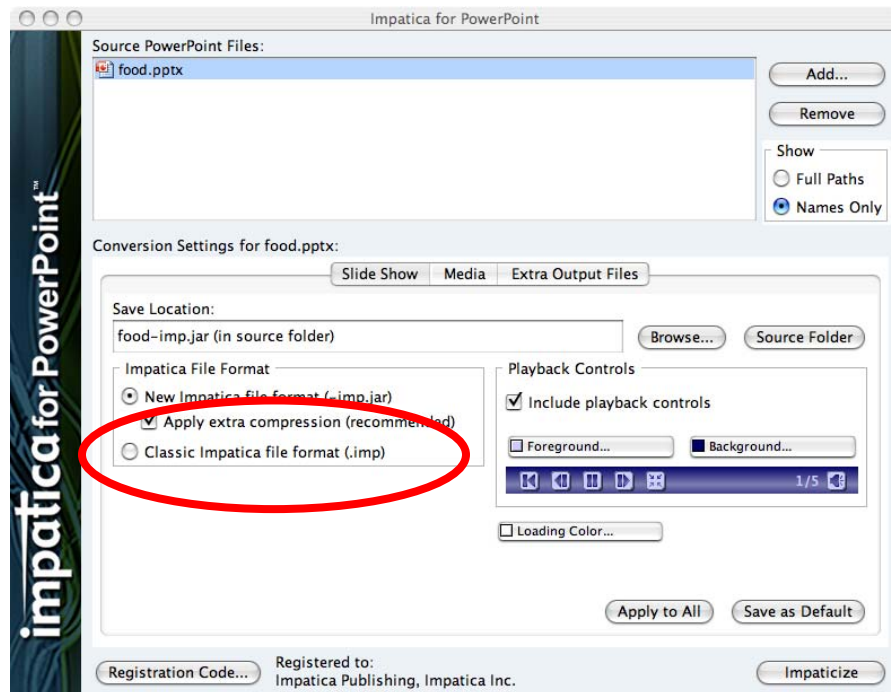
Impatica for PowerPoint

impatica for PowerPoint™

Source PowerPoint Files:

food.pptx

Add...

Remove

Show

Full Paths

Names Only

Conversion Settings for food.pptx:

Slide Show | Media | Extra Output Files

Save Location:

food-imp.jar (in source folder)

Browse...

Source Folder

Impatica File Format

New Impatica file format (-imp.jar)

Apply extra compression (recommended)

Classic Impatica file format (.imp)

Playback Controls

Include playback controls

Foreground...

Background...

1/5

Loading Color...

Apply to All

Save as Default

Registration Code...

Registered to:
Impatica Publishing, Impatica Inc.

Impaticize